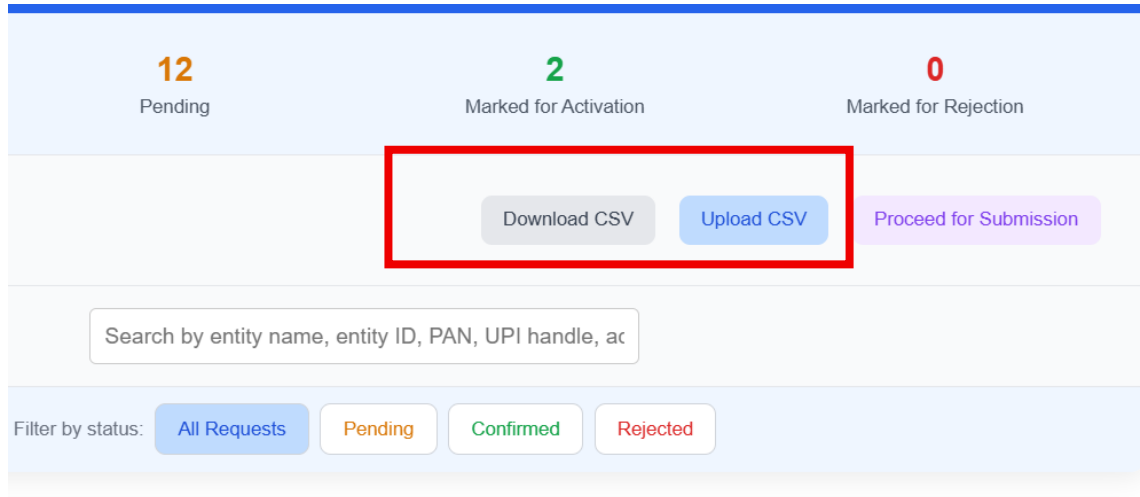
12
Pending

2
Marked for Activation

0
Marked for Rejection

Download CSV

Upload CSV

Proceed for Submission

Search by entity name, entity ID, PAN, UPI handle, ac

Filter by status: All Requests Pending Confirmed Rejected